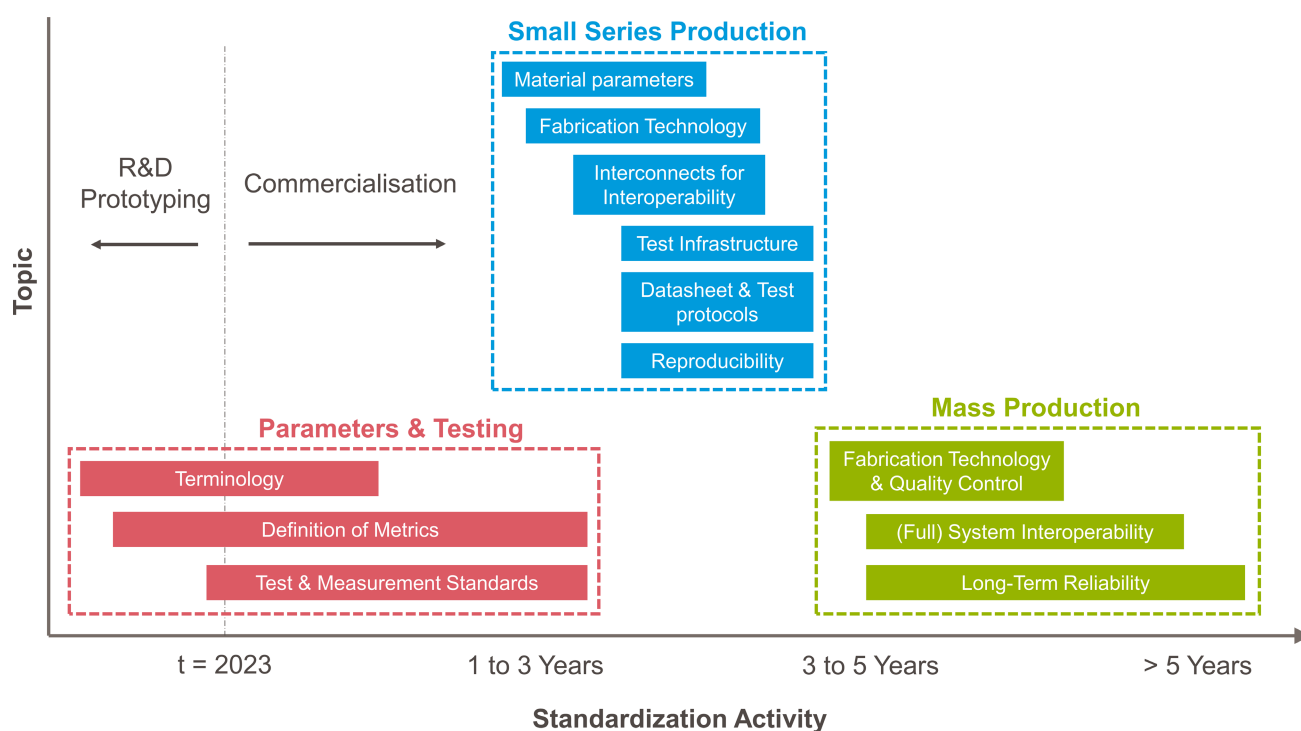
Small Series Production

Material parameters

Fabrication Technology

Interconnects for Interoperability

Test Infrastructure

Datasheet & Test protocols

Reproducibility

R&D Prototyping

Commercialisation

Topic

Parameters & Testing

Terminology

Definition of Metrics

Test & Measurement Standards

Mass Production

Fabrication Technology & Quality Control

(Full) System Interoperability

Long-Term Reliability

t = 2023

1 to 3 Years

3 to 5 Years

> 5 Years

Standardization Activity